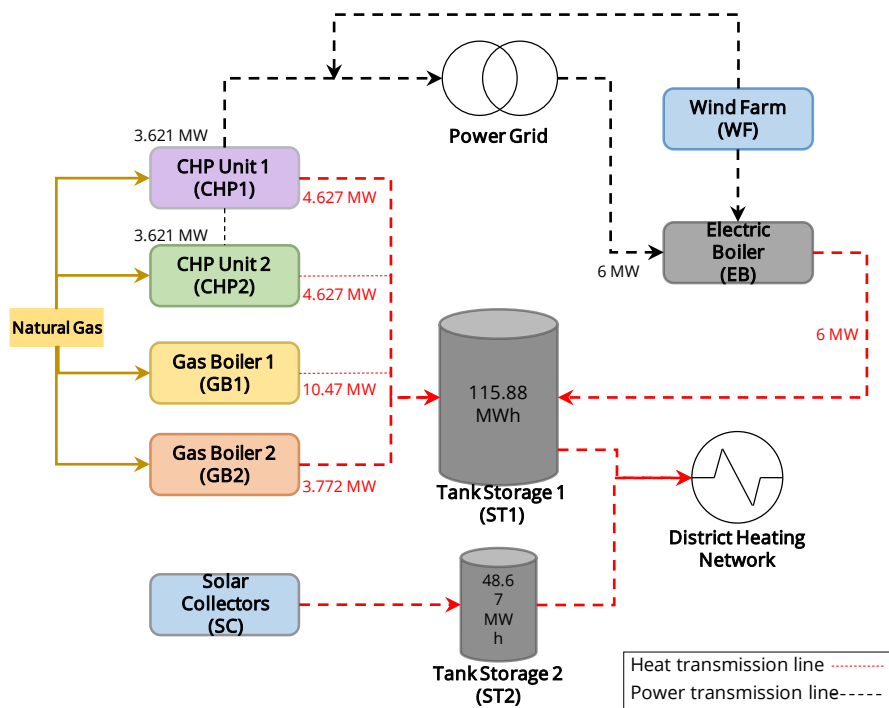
Power Grid

Wind Farm (WF)

3.621 MW

CHP Unit 1 (CHP1)

4.627 MW

3.621 MW

CHP Unit 2 (CHP2)

4.627 MW

Electric Boiler (EB)

6 MW

Natural Gas

Gas Boiler 1 (GB1)

10.47 MW

115.88 MWh

6 MW

Gas Boiler 2 (GB2)

3.772 MW

Tank Storage 1 (ST1)

District Heating Network

Solar Collectors (SC)

48.6 7 MW h

Tank Storage 2 (ST2)

Heat transmission line

Power transmission line-----